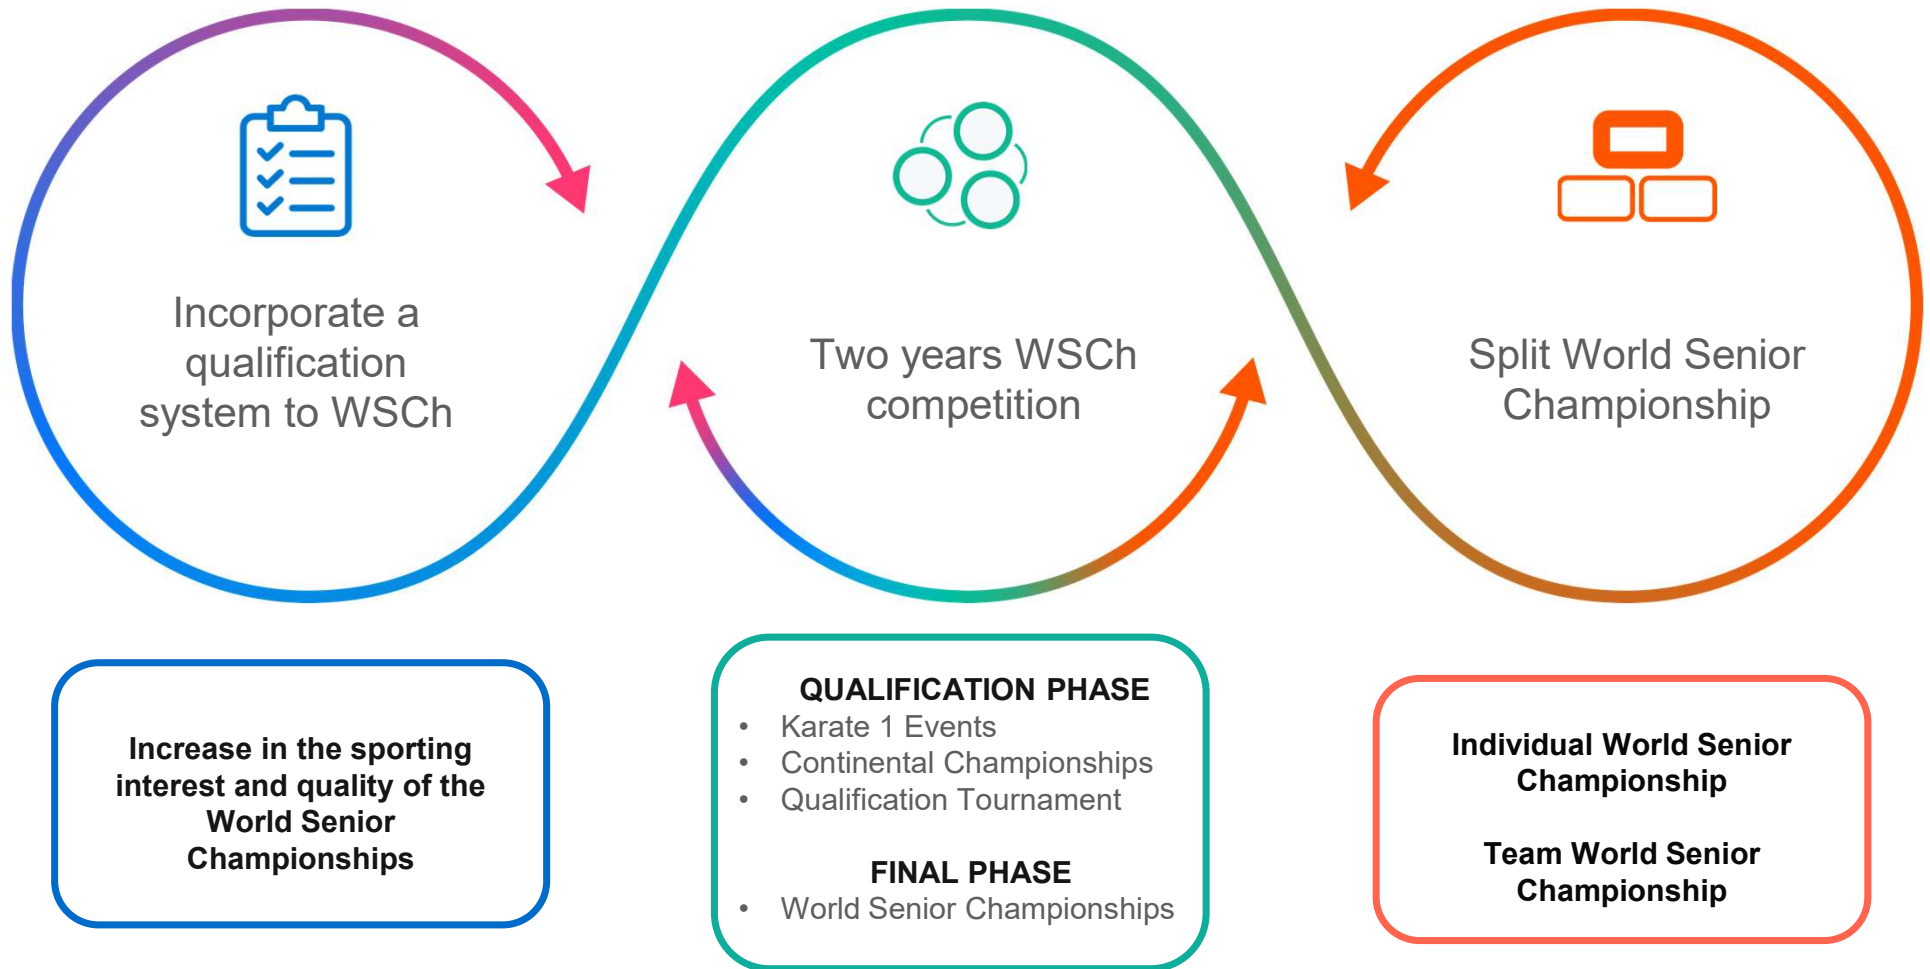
Incorporate a qualification system to WSCh

Two years WSCh competition

Split World Senior Championship

Increase in the sporting interest and quality of the World Senior Championships

QUALIFICATION PHASE
- Karate 1 Events
- Continental Championships
- Qualification Tournament

FINAL PHASE
- World Senior Championships

Individual World Senior Championship

Team World Senior Championship